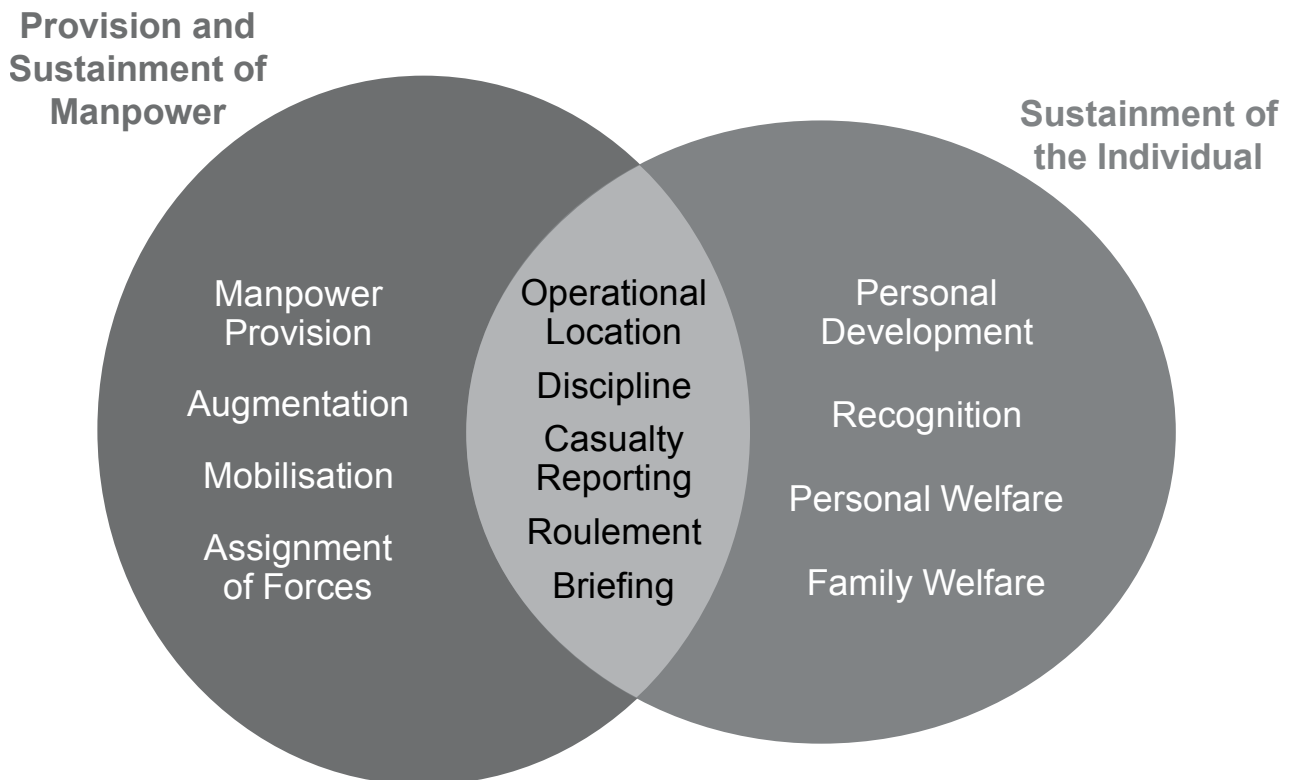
Provision and Sustainment of Manpower

Sustainment of the Individual

Manpower Provision

Augmentation

Mobilisation

Assignment of Forces

Operational Location

Discipline

Casualty Reporting

Roulement

Briefing

Personal Development

Recognition

Personal Welfare

Family Welfare